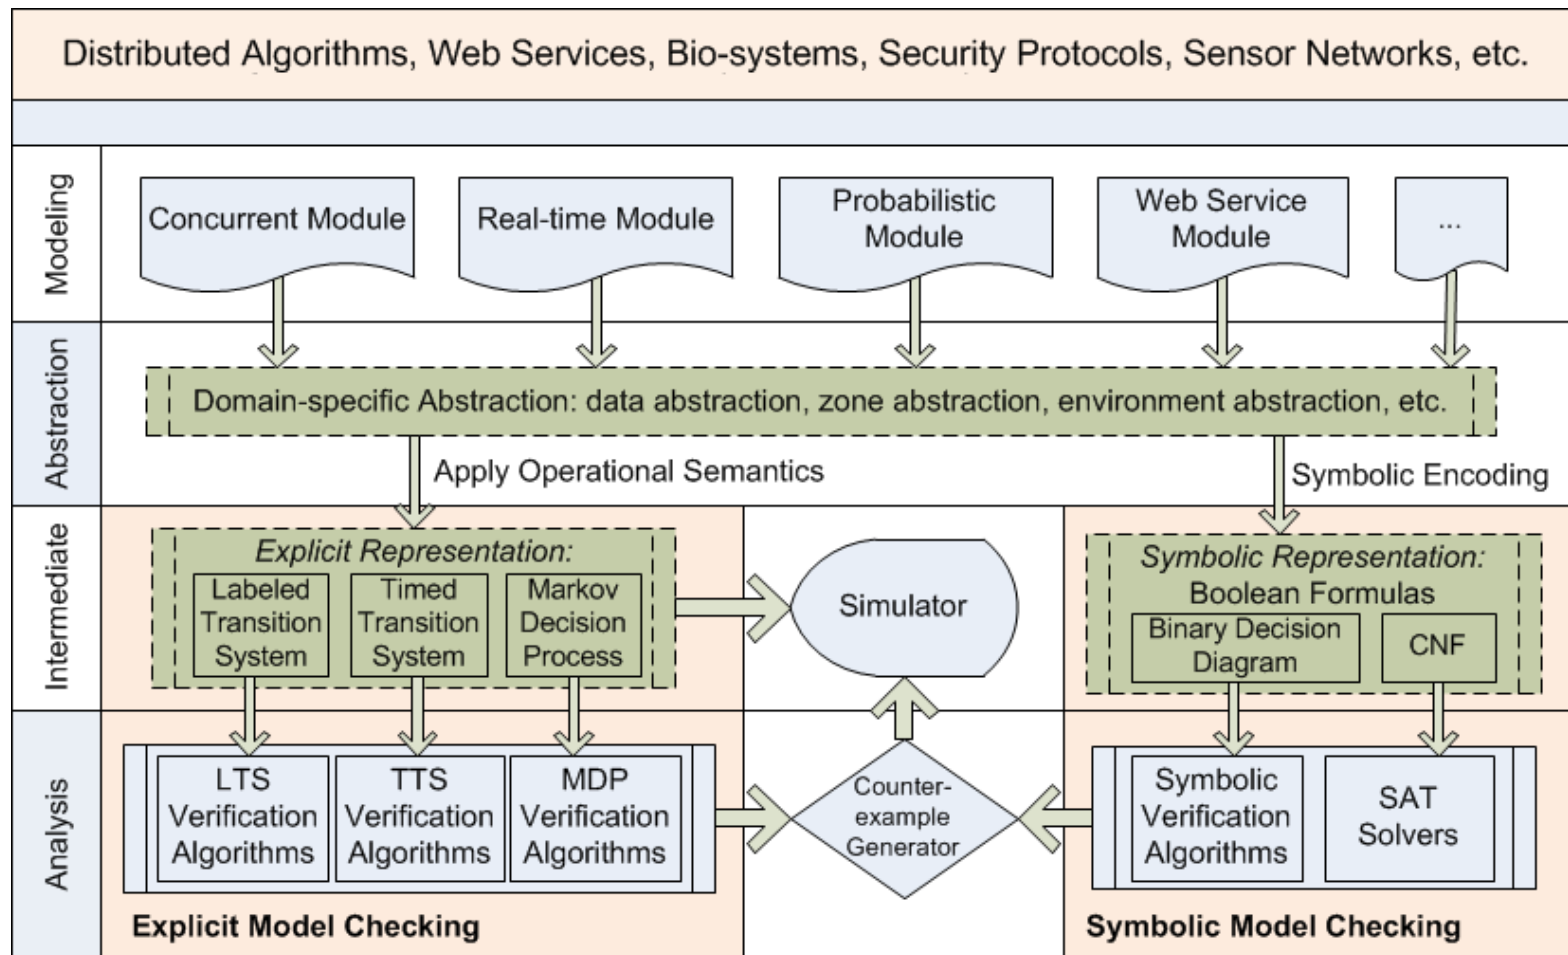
Distributed Algorithms, Web Services, Bio-systems, Security Protocols, Sensor Networks, etc.

Modeling

Concurrent Module

Real-time Module

Probabilistic Module

Web Service Module

...

Abstraction

Domain-specific Abstraction: data abstraction, zone abstraction, environment abstraction, etc.

Apply Operational Semantics

Symbolic Encoding

Intermediate

Explicit Representation:

Labeled Transition System

Timed Transition System

Markov Decision Process

Simulator

Symbolic Representation: Boolean Formulas

Binary Decision Diagram

CNF

Analysis

LTS Verification Algorithms

TTS Verification Algorithms

MDP Verification Algorithms

Counter-example Generator

Symbolic Verification Algorithms

SAT Solvers

Explicit Model Checking

Symbolic Model Checking